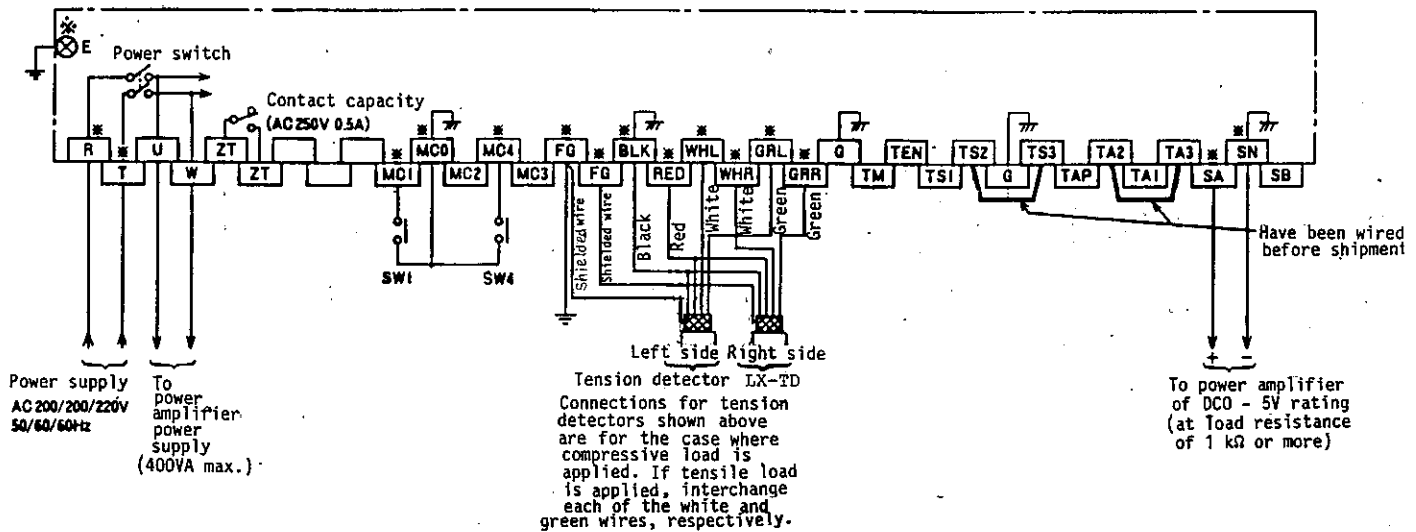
E
Power switch
Contact capacity (AC250V 0.5A)

R T U W ZT ZT MC0 MC1 MC2 MC4 MC3 FG FG BLK RED WHL WHR GRL GRR Q TM TEN TS1 TS2 G TS3 TAP TA2 TA1 TA3 SA SN SB

SW1 SW4

Shielded wire
Shielded wire
Black
Red
White
White
Green
Green

Have been wired before shipment

Left side Right side
Tension detector LX-TD

Connections for tension detectors shown above are for the case where compressive load is applied. If tensile load is applied, interchange each of the white and green wires, respectively.

Power supply
AC200/200/220V
50/60/60Hz

To power amplifier power supply (400VA max.)

+ −
To power amplifier of DC0 - 5V rating (at load resistance of 1 kΩ or more)